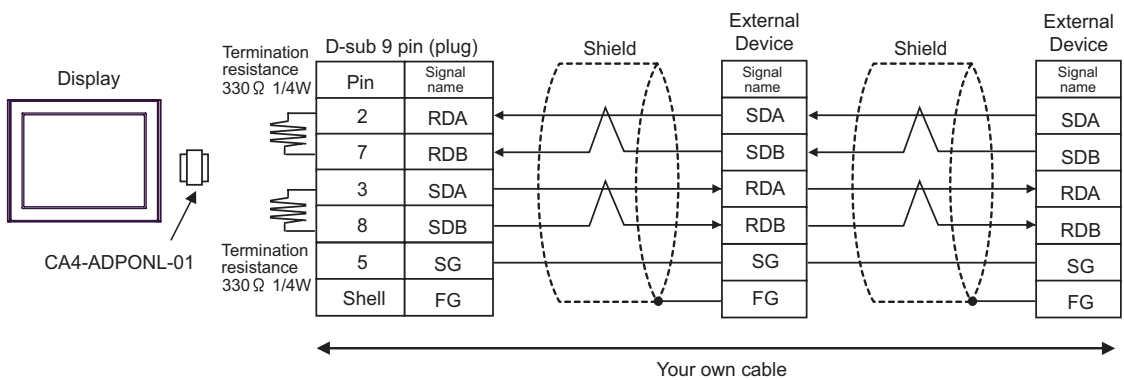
Display

CA4-ADPONL-01

Termination resistance 330Ω 1/4W

Termination resistance 330Ω 1/4W

D-sub 9 pin (plug)

| Pin | Signal name |
|---|---|
| 2 | RDA |
| 7 | RDB |
| 3 | SDA |
| 8 | SDB |
| 5 | SG |
| Shell | FG |

Shield

External Device

| Signal name |
|---|
| SDA |
| SDB |
| RDA |
| RDB |
| SG |
| FG |

Shield

External Device

| Signal name |
|---|
| SDA |
| SDB |
| RDA |
| RDB |
| SG |
| FG |

Your own cable